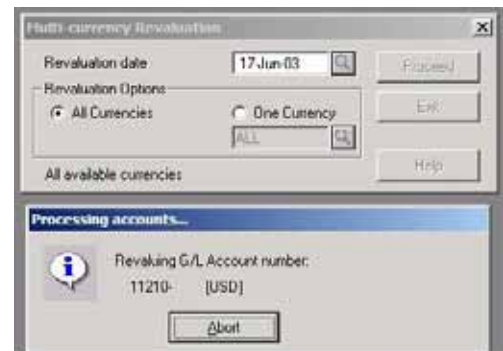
Multi-currency Revaluation

Revaluation date 17-Jun-03

Proceed

Revaluation Options

All Currencies

One Currency

ALL

Exit

All available currencies

Help

Processing accounts...

Revaluing G/L Account number:

11210- [USD]

Abort